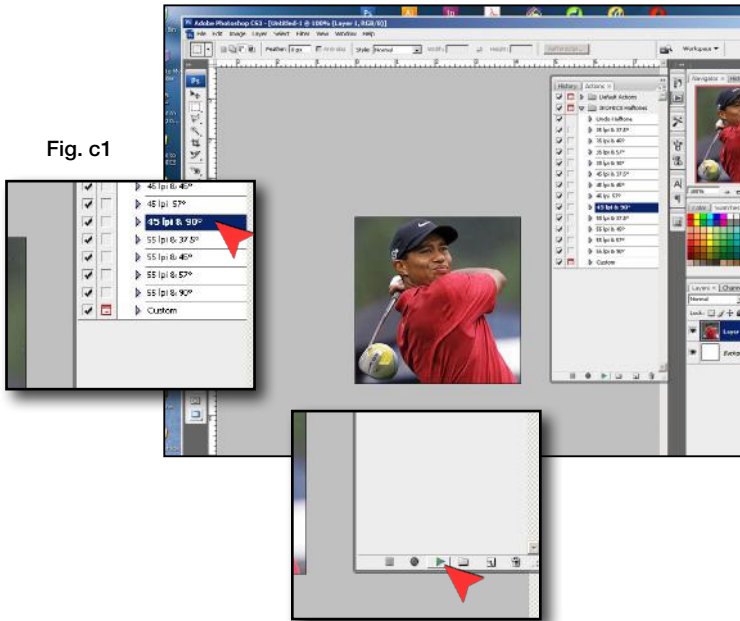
Adobe Photoshop CS3 - [Untitled-1 @ 100% (Layer 1, RGB/8)]

File Edit Image Layer Select Filter View Window Help

Feather: 0 px Anti-alias Style: Normal Width: Height: Refine Edge...

Workspace ▾

History Actions ×

Default Actions

3FORCE Halftone

Undo Halftone

35 lpi & 37.5°

35 lpi & 45°

35 lpi & 57°

35 lpi & 90°

45 lpi & 37.5°

45 lpi & 45°

45 lpi 57°

45 lpi & 90°

55 lpi & 37.5°

55 lpi & 45°

55 lpi & 57°

55 lpi & 90°

Custom

Navigator × Histogram

100%

Color Swatches

Layers × Channels

Normal

Lock:

Layer

Background

Fig. c1

45 lpi & 45°

45 lpi 57°

45 lpi & 90°

55 lpi & 37.5°

55 lpi & 45°

55 lpi & 57°

55 lpi & 90°

Custom